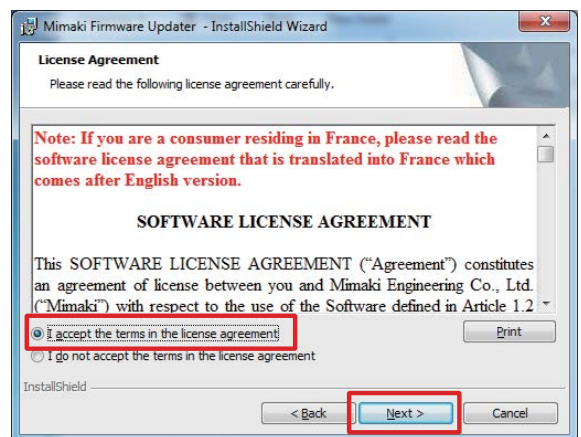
Mimaki Firmware Updater - InstallShield Wizard

License Agreement

Please read the following license agreement carefully.

Note: If you are a consumer residing in France, please read the software license agreement that is translated into France which comes after English version.

SOFTWARE LICENSE AGREEMENT

This SOFTWARE LICENSE AGREEMENT ("Agreement") constitutes an agreement of license between you and Mimaki Engineering Co., Ltd. ("Mimaki") with respect to the use of the Software defined in Article 1.2

I accept the terms in the license agreement

I do not accept the terms in the license agreement

Print

InstallShield

< Back

Next >

Cancel